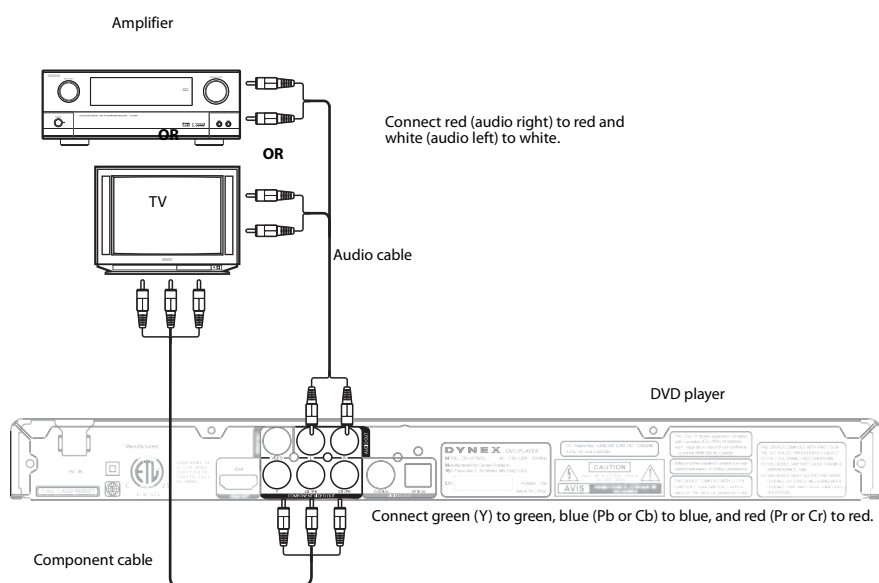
Amplifier

Connect red (audio right) to red and white (audio left) to white.

OR

OR

TV

Audio cable

DVD player

DYNEX DVD PLAYER

CAUTION

AVIS

COAXIAL

OPTICAL

Connect green (Y) to green, blue (Pb or Cb) to blue, and red (Pr or Cr) to red.

Component cable